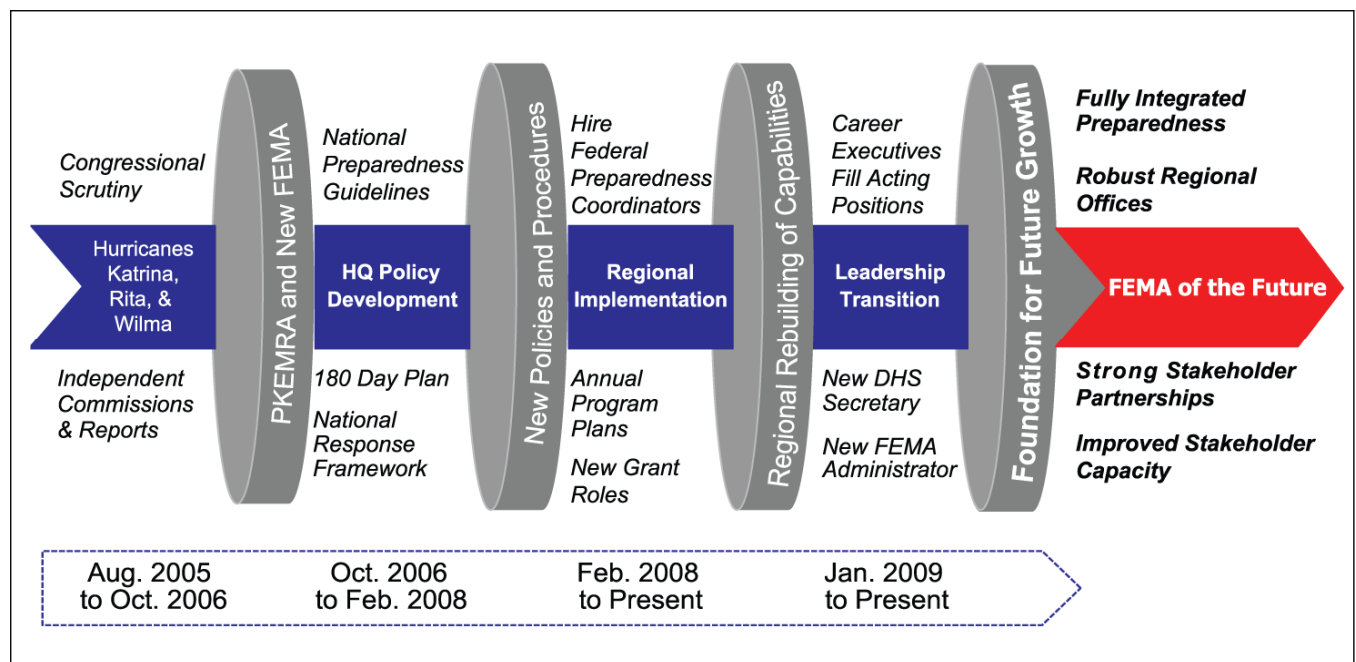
Congressional Scrutiny

Hurricanes Katrina, Rita, & Wilma

Independent Commissions & Reports

PKEMRA and New FEMA

National Preparedness Guidelines

HQ Policy Development

180 Day Plan

National Response Framework

New Policies and Procedures

Hire Federal Preparedness Coordinators

Regional Implementation

Annual Program Plans

New Grant Roles

Regional Rebuilding of Capabilities

Career Executives Fill Acting Positions

Leadership Transition

New DHS Secretary

New FEMA Administrator

Foundation for Future Growth

Fully Integrated Preparedness

Robust Regional Offices

FEMA of the Future

Strong Stakeholder Partnerships

Improved Stakeholder Capacity

Aug. 2005 to Oct. 2006

Oct. 2006 to Feb. 2008

Feb. 2008 to Present

Jan. 2009 to Present